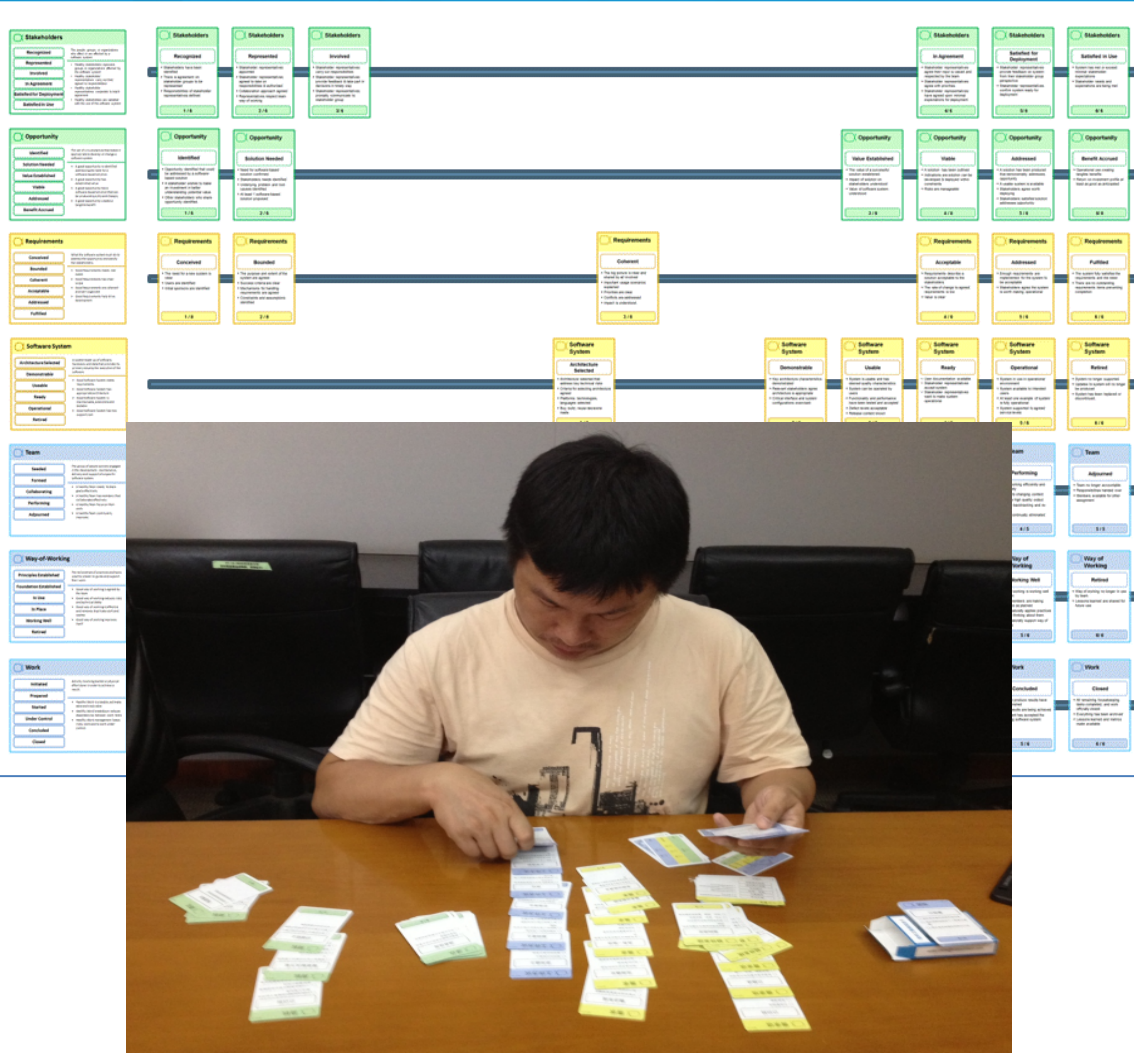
Stakeholders

Recognized
Represented
Involved
In Agreement
Satisfied for Deployment
Satisfied in Use

Stakeholders
Recognized
1 / 6

Stakeholders
Represented
2 / 6

Stakeholders
Involved
3 / 6

Stakeholders
In Agreement
4 / 6

Stakeholders
Satisfied for Deployment
5 / 6

Stakeholders
Satisfied in Use
6 / 6

Opportunity

Identified
Solution Needed
Value Established
Viable
Addressed
Benefit Accrued

Opportunity
Identified
1 / 6

Opportunity
Solution Needed
2 / 6

Opportunity
Value Established
3 / 6

Opportunity
Viable
4 / 6

Opportunity
Addressed
5 / 6

Opportunity
Benefit Accrued
6 / 6

Requirements

Conceived
Bounded
Coherent
Acceptable
Addressed
Fulfilled

Requirements
Conceived
1 / 6

Requirements
Bounded
2 / 6

Requirements
Coherent
3 / 6

Requirements
Acceptable
4 / 6

Requirements
Addressed
5 / 6

Requirements
Fulfilled
6 / 6

Software System

Architecture Selected
Demonstrable
Useable
Ready
Operational
Retired

Software System
Architecture Selected

Software System
Demonstrable

Software System
Usable

Software System
Ready

Software System
Operational

Software System
Retired

Team

Needed
Formed
Collaborating
Performing
Adjourned

Team
Performing
4 / 5

Team
Adjourned
5 / 5

Way-of-Working

Principles Established
Foundation Established
In Use
In Place
Working Well
Retired

Way of Working
Working Well
5 / 6

Way of Working
Retired
6 / 6

Work

Initiated
Prepared
Started
Under Control
Concluded
Closed

Work
Concluded
5 / 6

Work
Closed
6 / 6